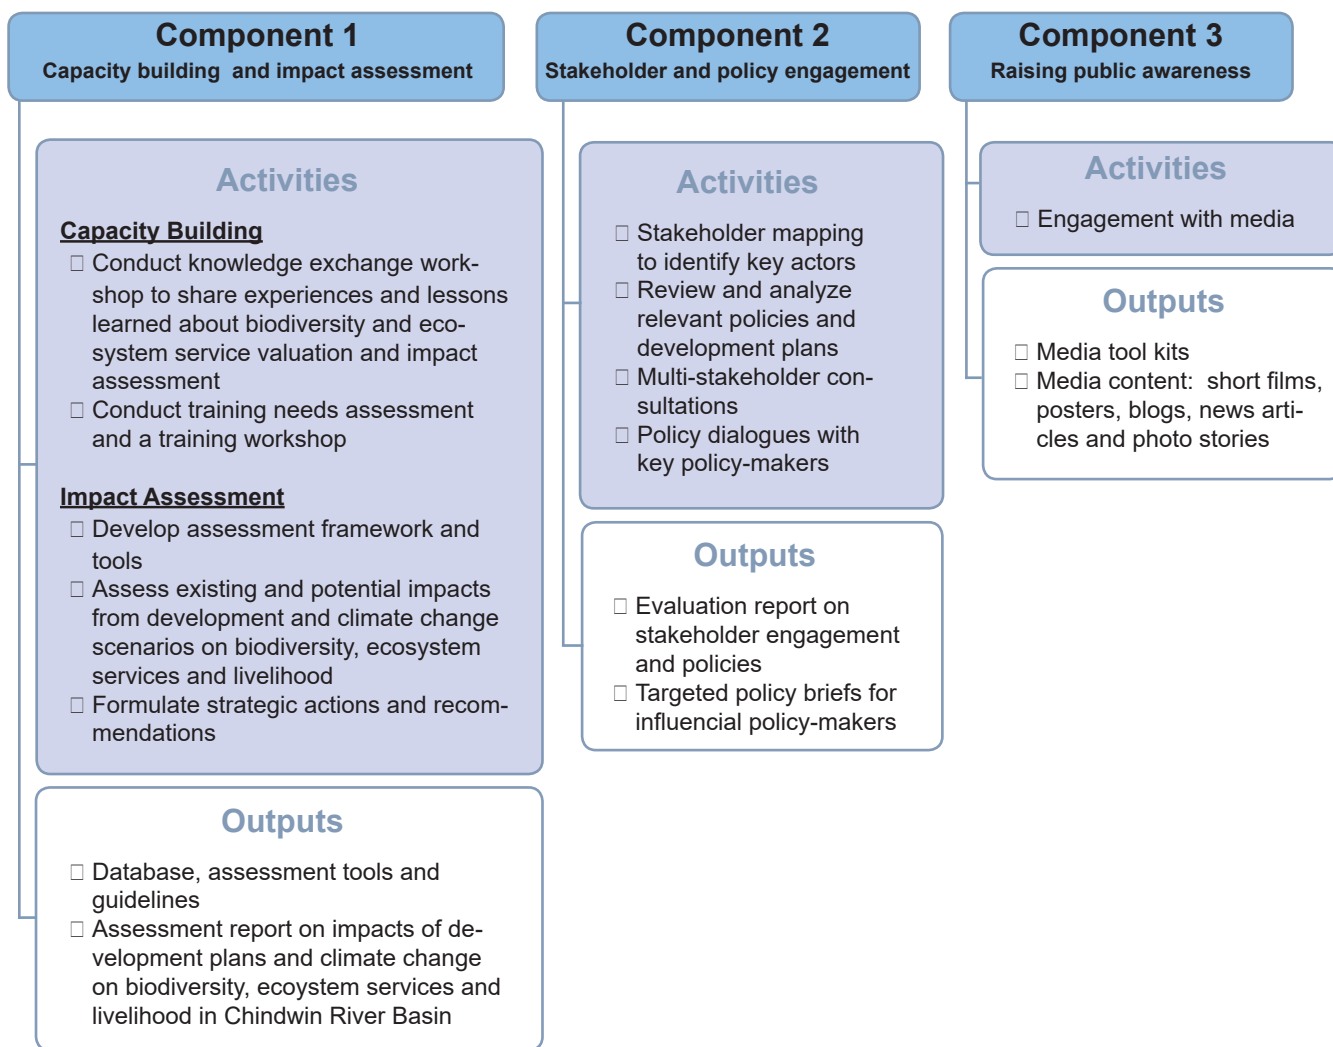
Component 1
Capacity building and impact assessment

Component 2
Stakeholder and policy engagement

Component 3
Raising public awareness

Activities

Capacity Building

Conduct knowledge exchange workshop to share experiences and lessons learned about biodiversity and ecosystem service valuation and impact assessment

Conduct training needs assessment and a training workshop

Impact Assessment

Develop assessment framework and tools

Assess existing and potential impacts from development and climate change scenarios on biodiversity, ecosystem services and livelihood

Formulate strategic actions and recommendations

Outputs

Database, assessment tools and guidelines

Assessment report on impacts of development plans and climate change on biodiversity, ecoystem services and livelihood in Chindwin River Basin

Activities

Stakeholder mapping to identify key actors

Review and analyze relevant policies and development plans

Multi-stakeholder consultations

Policy dialogues with key policy-makers

Outputs

Evaluation report on stakeholder engagement and policies

Targeted policy briefs for influencial policy-makers

Activities

Engagement with media

Outputs

Media tool kits

Media content: short films, posters, blogs, news articles and photo stories